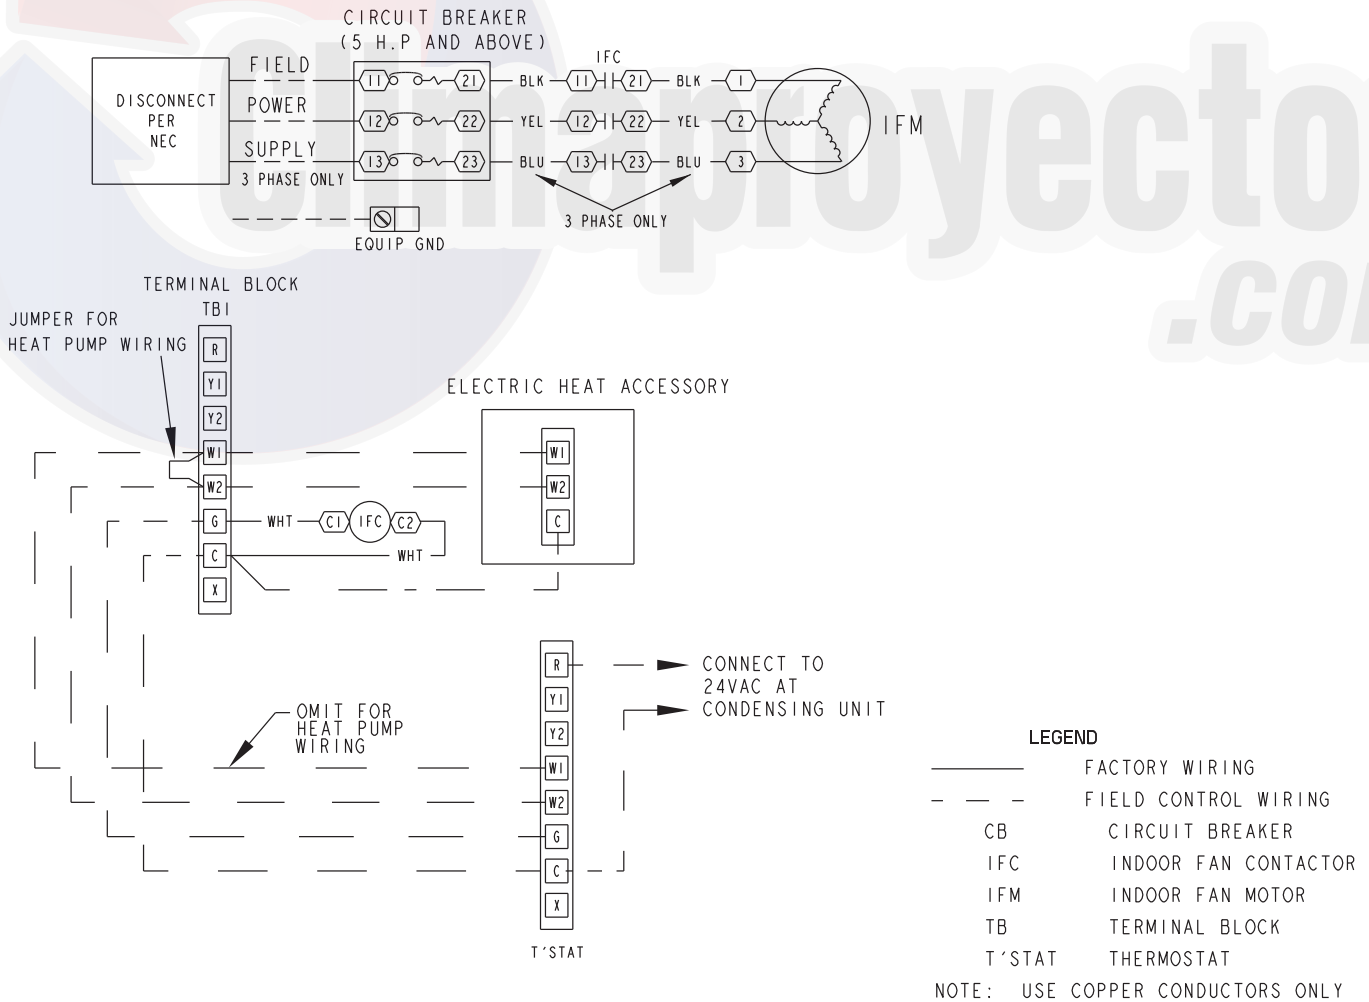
CIRCUIT BREAKER
(5 H.P AND ABOVE)

DISCONNECT PER NEC

FIELD
POWER
SUPPLY
3 PHASE ONLY

11 21
12 22
13 23

IFC
BLK 11 21 BLK 1
YEL 12 22 YEL 2
BLU 13 23 BLU 3

IFM

3 PHASE ONLY

EQUIP GND

climaproyectos .com

TERMINAL BLOCK
TB1

JUMPER FOR
HEAT PUMP WIRING

R
Y1
Y2
W1
W2
G
C
X

WHT C1 IFC C2
WHT

ELECTRIC HEAT ACCESSORY
W1
W2
C

R
Y1
Y2
W1
W2
G
C
X

T'STAT

CONNECT TO
24VAC AT
CONDENSING UNIT

OMIT FOR
HEAT PUMP
WIRING

LEGEND
FACTORY WIRING
FIELD CONTROL WIRING
CB CIRCUIT BREAKER
IFC INDOOR FAN CONTACTOR
IFM INDOOR FAN MOTOR
TB TERMINAL BLOCK
T'STAT THERMOSTAT
NOTE: USE COPPER CONDUCTORS ONLY